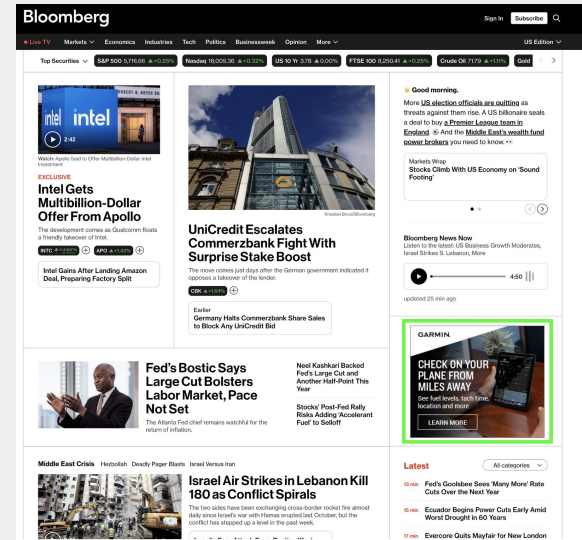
Bloomberg

Sign In Subscribe

• Live TV Markets Economics Industries Tech Politics Businessweek Opinion More

US Edition

Top Securities S&P 500 5,716.68 ▲+0.25% Nasdaq 18,005.36 ▲+0.32% US 10 Yr 3.78 ▲0.00% FTSE 100 8,250.41 ▲+0.25% Crude Oil 71.79 ▲+1.11% Gold

intel

2:42

Watch: Apollo Said to Offer Multibillion-Dollar Intel Investment

EXCLUSIVE

Intel Gets Multibillion-Dollar Offer From Apollo

The development comes as Qualcomm floats a friendly takeover of Intel.

INTC ▲+2.99% APO ▲+1.42%

Intel Gains After Landing Amazon Deal, Preparing Factory Split

Krisztian Bocsi/Bloomberg

UniCredit Escalates Commerzbank Fight With Surprise Stake Boost

The move comes just days after the German government indicated it opposes a takeover of the lender.

CBK ▲+1.84%

Earlier

Germany Hails Commerzbank Share Sales to Block Any UniCredit Bid

Good morning.

More US election officials are quitting as threats against them rise. A US billionaire seals a deal to buy a Premier League team in England. And the Middle East's wealth fund power brokers you need to know.

Markets Wrap

Stocks Climb With US Economy on 'Sound Footing'

Bloomberg News Now

Listen to the latest: US Business Growth Moderates, Israel Strikes S. Lebanon, More

4:50

updated 25 min ago

Fed's Bostic Says Large Cut Bolsters Labor Market, Pace Not Set

The Atlanta Fed chief remains watchful for the return of inflation.

Neel Kashkari Backed Fed's Large Cut and Another Half-Point This Year

Stocks' Post-Fed Rally Risks Adding 'Accelerant Fuel' to Selloff

GARMIN.

CHECK ON YOUR PLANE FROM MILES AWAY

See fuel levels, tach time, location and more

LEARN MORE

Middle East Crisis Hezbollah Deadly Pager Blasts Israel Versus Iran

Israel Air Strikes in Lebanon Kill 180 as Conflict Spirals

The two sides have been exchanging cross-border rocket fire almost daily since Israel's war with Hamas erupted last October, but the conflict has stepped up a level in the past week.

Latest

All categories

13 min Fed's Goolsbee Sees 'Many More' Rate Cuts Over the Next Year

15 min Ecuador Begins Power Cuts Early Amid Worst Drought in 60 Years

17 min Evercore Quits Mayfair for New London